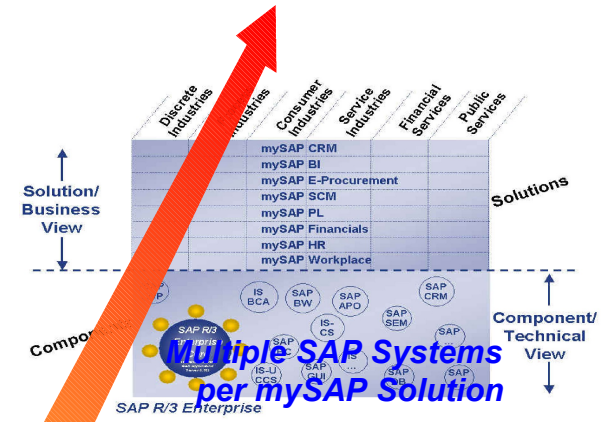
Discrete Industries

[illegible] Industries

Consumer Industries

Service Industries

Financial Services

Public Services

mySAP CRM
mySAP BI
mySAP E-Procurement
mySAP SCM
mySAP PL
mySAP Financials
mySAP HR
mySAP Workplace

Solutions

Solution/ Business View

Component/ Technical View

Compon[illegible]

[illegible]P

IS BCA

SAP BW

SAP APO

SAP CRM

IS-CS

SAP SEM

SAP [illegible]

SAP R/3 Enterprise

SAP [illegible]

IS-U CCS

SAP GUI

...

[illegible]B

Multiple SAP Systems per mySAP Solution

SAP R/3 Enterprise